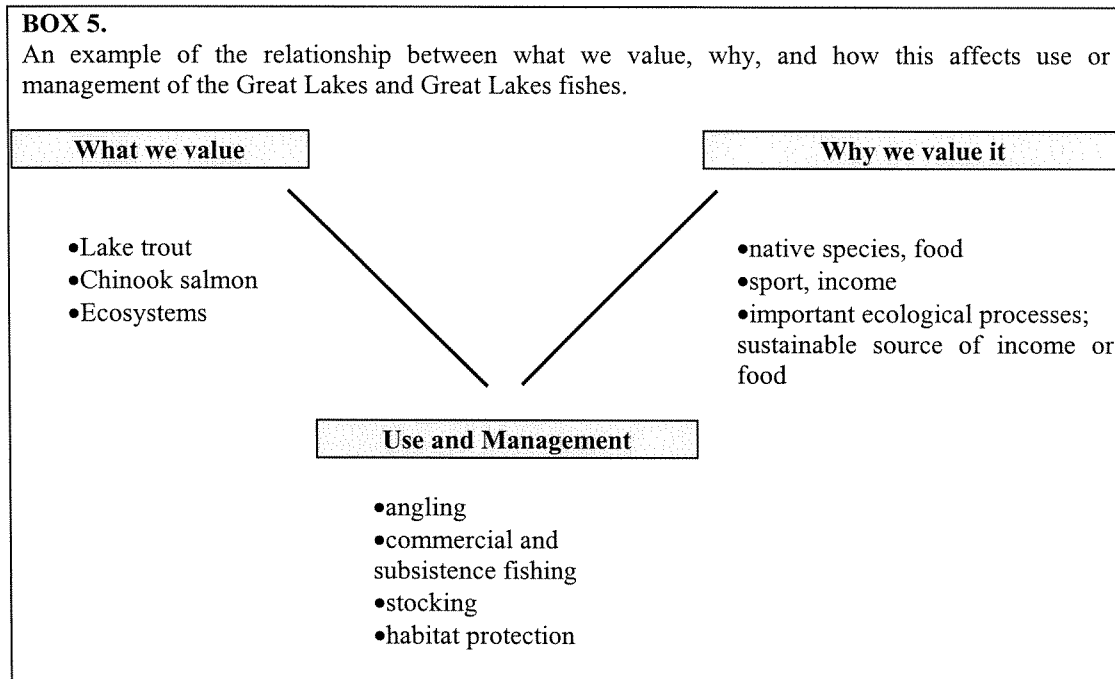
**BOX 5.**
An example of the relationship between what we value, why, and how this affects use or management of the Great Lakes and Great Lakes fishes.

**What we value**

•Lake trout
•Chinook salmon
•Ecosystems

**Why we value it**

•native species, food
•sport, income
•important ecological processes; sustainable source of income or food

**Use and Management**

•angling
•commercial and subsistence fishing
•stocking
•habitat protection